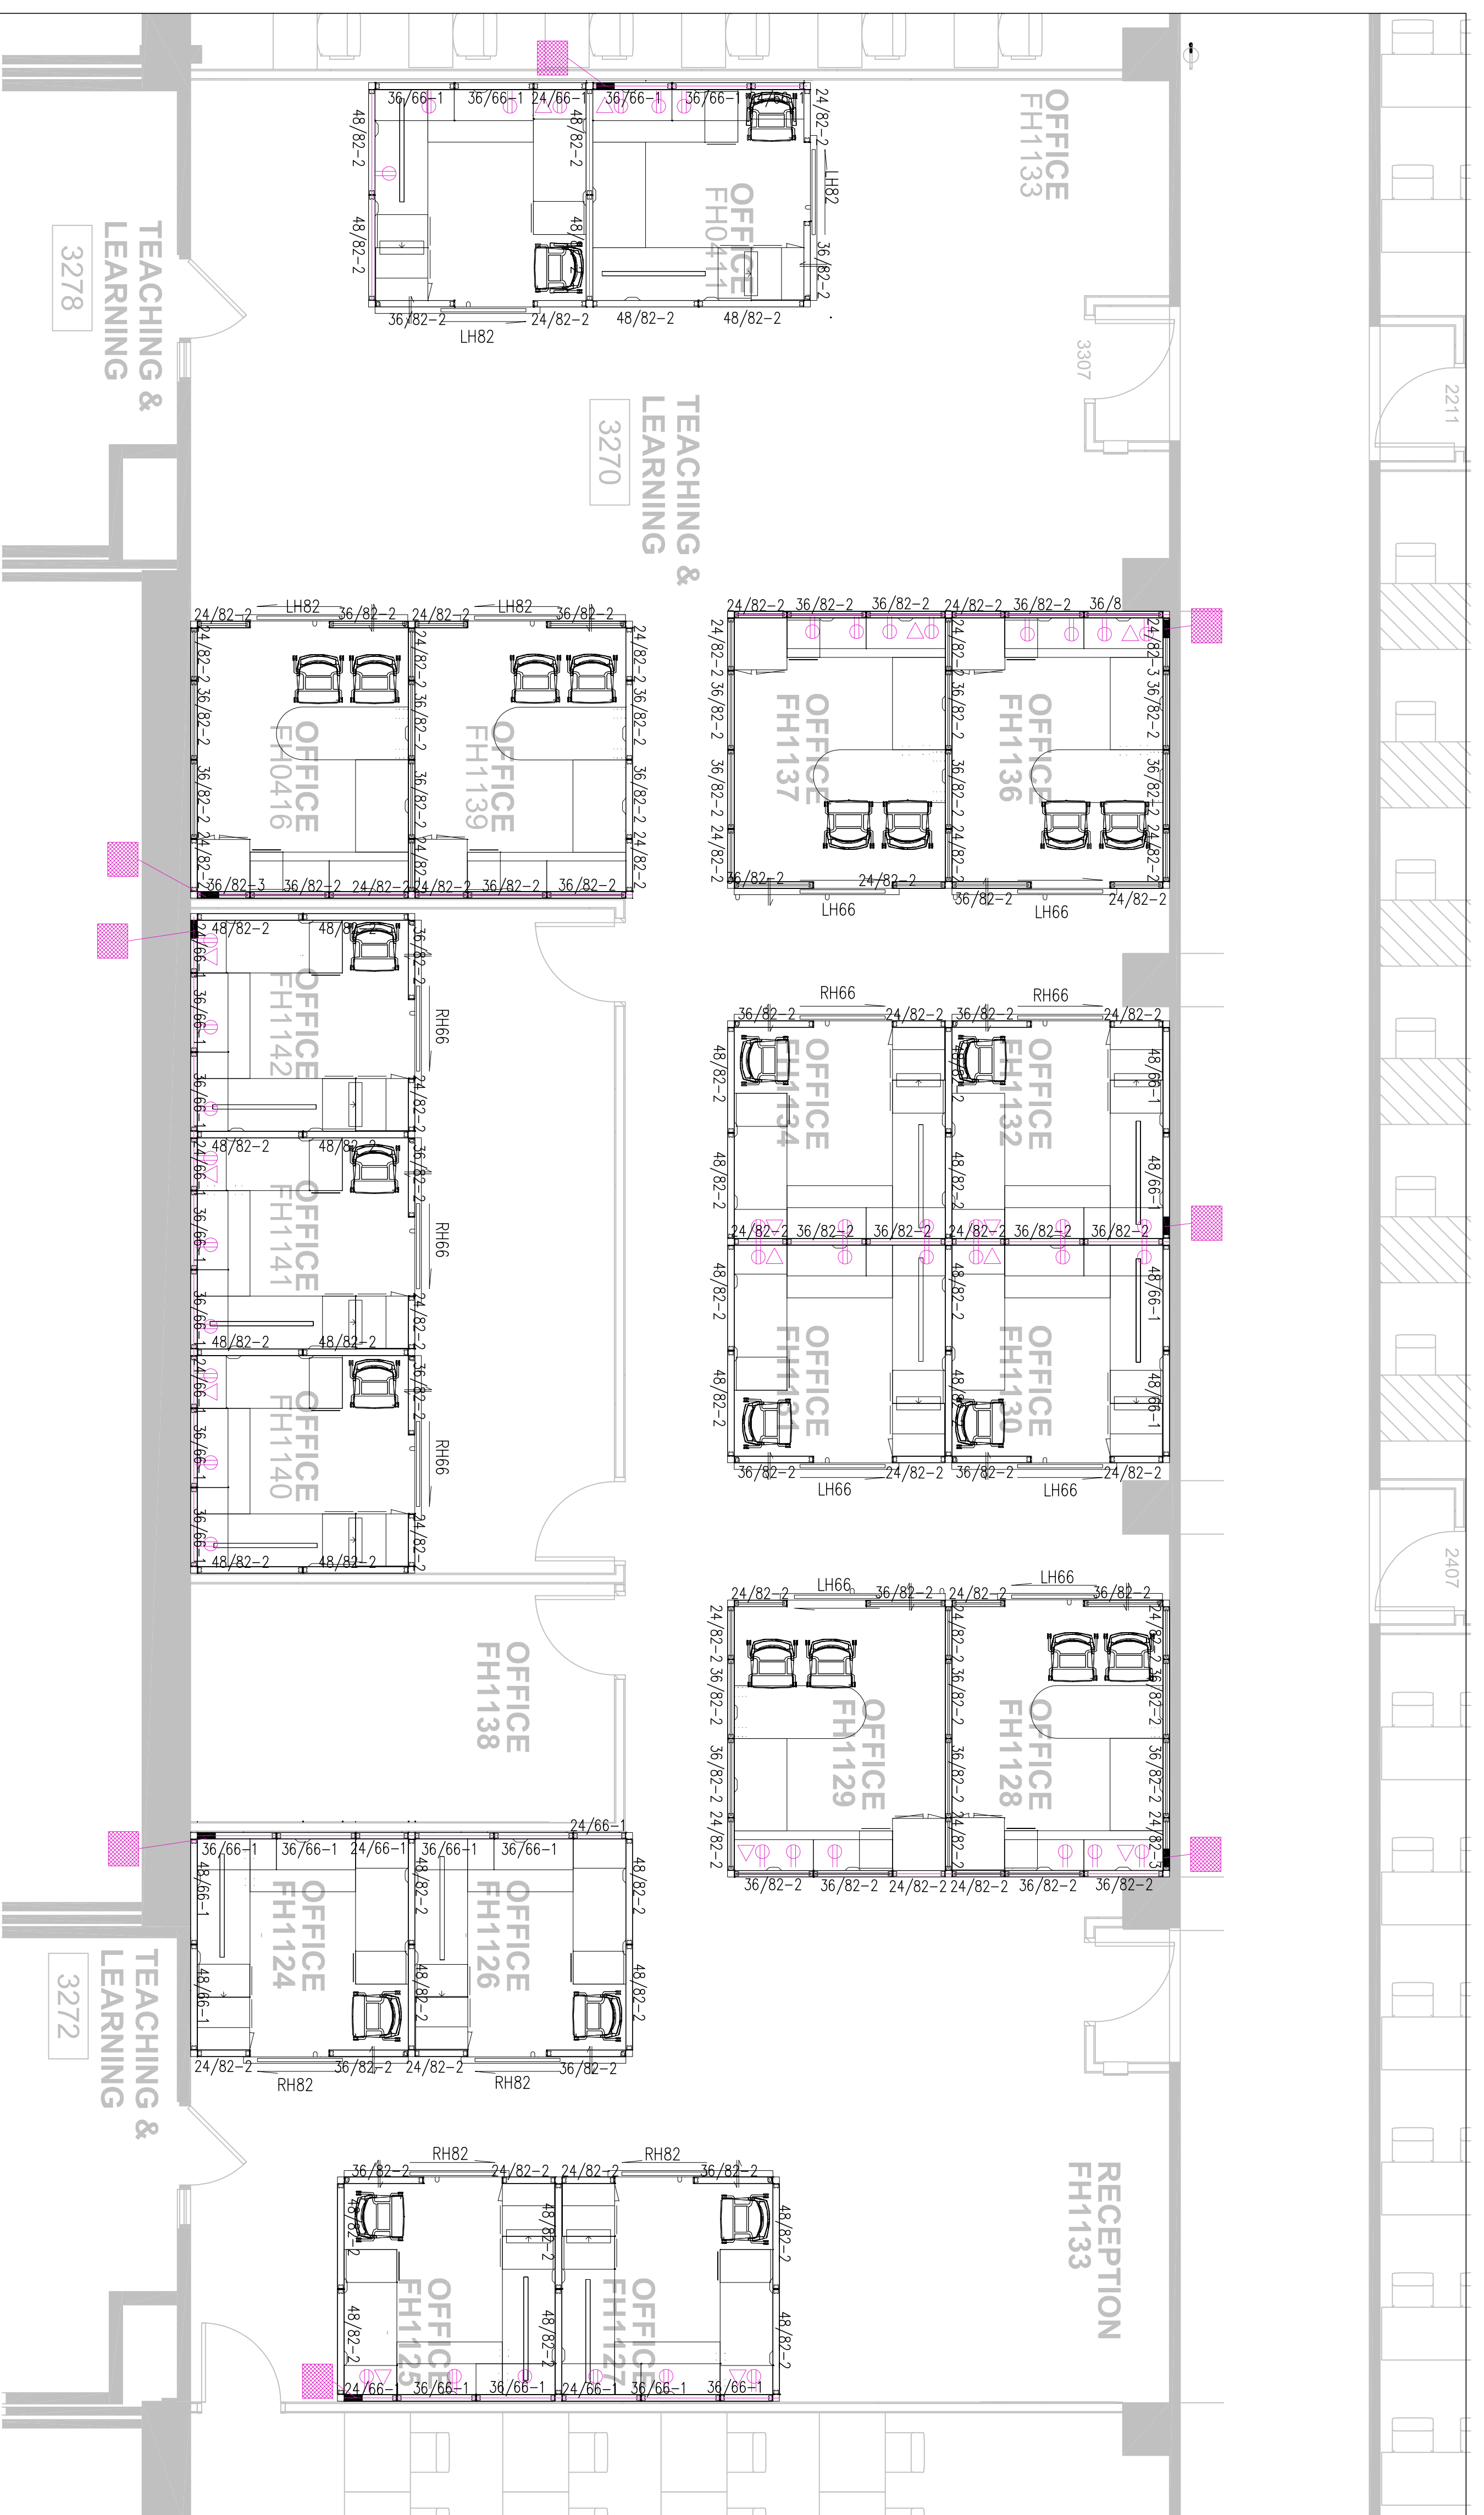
36/66-1 36/66-1 24/66-1 36/66-1 36/66-1
48/82-2
48/82-2
48/82-2
24/82-2
LH82
36/82-2
OFFICE FH0411
36/82-2 24/82-2 48/82-2 48/82-2
LH82

OFFICE FH1133

TEACHING & LEARNING 3278

TEACHING & LEARNING 3270

3307

2211

24/82-2 LH82 36/82-2 24/82-2 LH82 36/82-2
24/82-2 36/82-2 36/82-2 24/82-2
OFFICE FH0416
OFFICE FH1139
36/82-3 36/82-2 24/82-2 24/82-2 36/82-2 36/82-2

24/82-2 36/82-2 36/82-2 24/82-2 36/82-2 36/8
OFFICE FH1137
OFFICE FH1136
36/82-2 24/82-2 36/82-2 24/82-2
LH66 LH66

48/82-2 48/82-2
24/66-1 36/66-1 36/66-1
RH66
OFFICE FH1142
24/82-2
48/82-2 48/82-2
OFFICE FH1141
RH66
48/82-2 48/82-2
OFFICE FH1140
RH66
48/82-2 48/82-2

RH66 RH66
36/82-2 24/82-2 36/82-2 24/82-2
48/82-2
48/66-1
OFFICE FH1134
OFFICE FH1132
24/82-2 36/82-2 36/82-2 24/82-2 36/82-2 36/82-2
OFFICE FH1131
OFFICE FH1130
36/82-2 24/82-2 36/82-2 24/82-2
LH66 LH66

2407

24/82-2 LH66 36/82-2 24/82-2 LH66 36/82-2
OFFICE FH1129
OFFICE FH1128
36/82-2 36/82-2 24/82-2 24/82-2 36/82-2 36/82-2

OFFICE FH1138

24/66-1
36/66-1 36/66-1 24/66-1 36/66-1 36/66-1
48/66-1 48/82-2
OFFICE FH1124
OFFICE FH1126
24/82-2 36/82-2 24/82-2 36/82-2
RH82 RH82

TEACHING & LEARNING 3272

RH82 RH82
36/82-2 24/82-2 24/82-2 36/82-2
48/82-2
OFFICE FH1125
OFFICE FH1127
24/66-1 36/66-1 36/66-1 24/66-1 36/66-1 36/66-1

RECEPTION FH1133